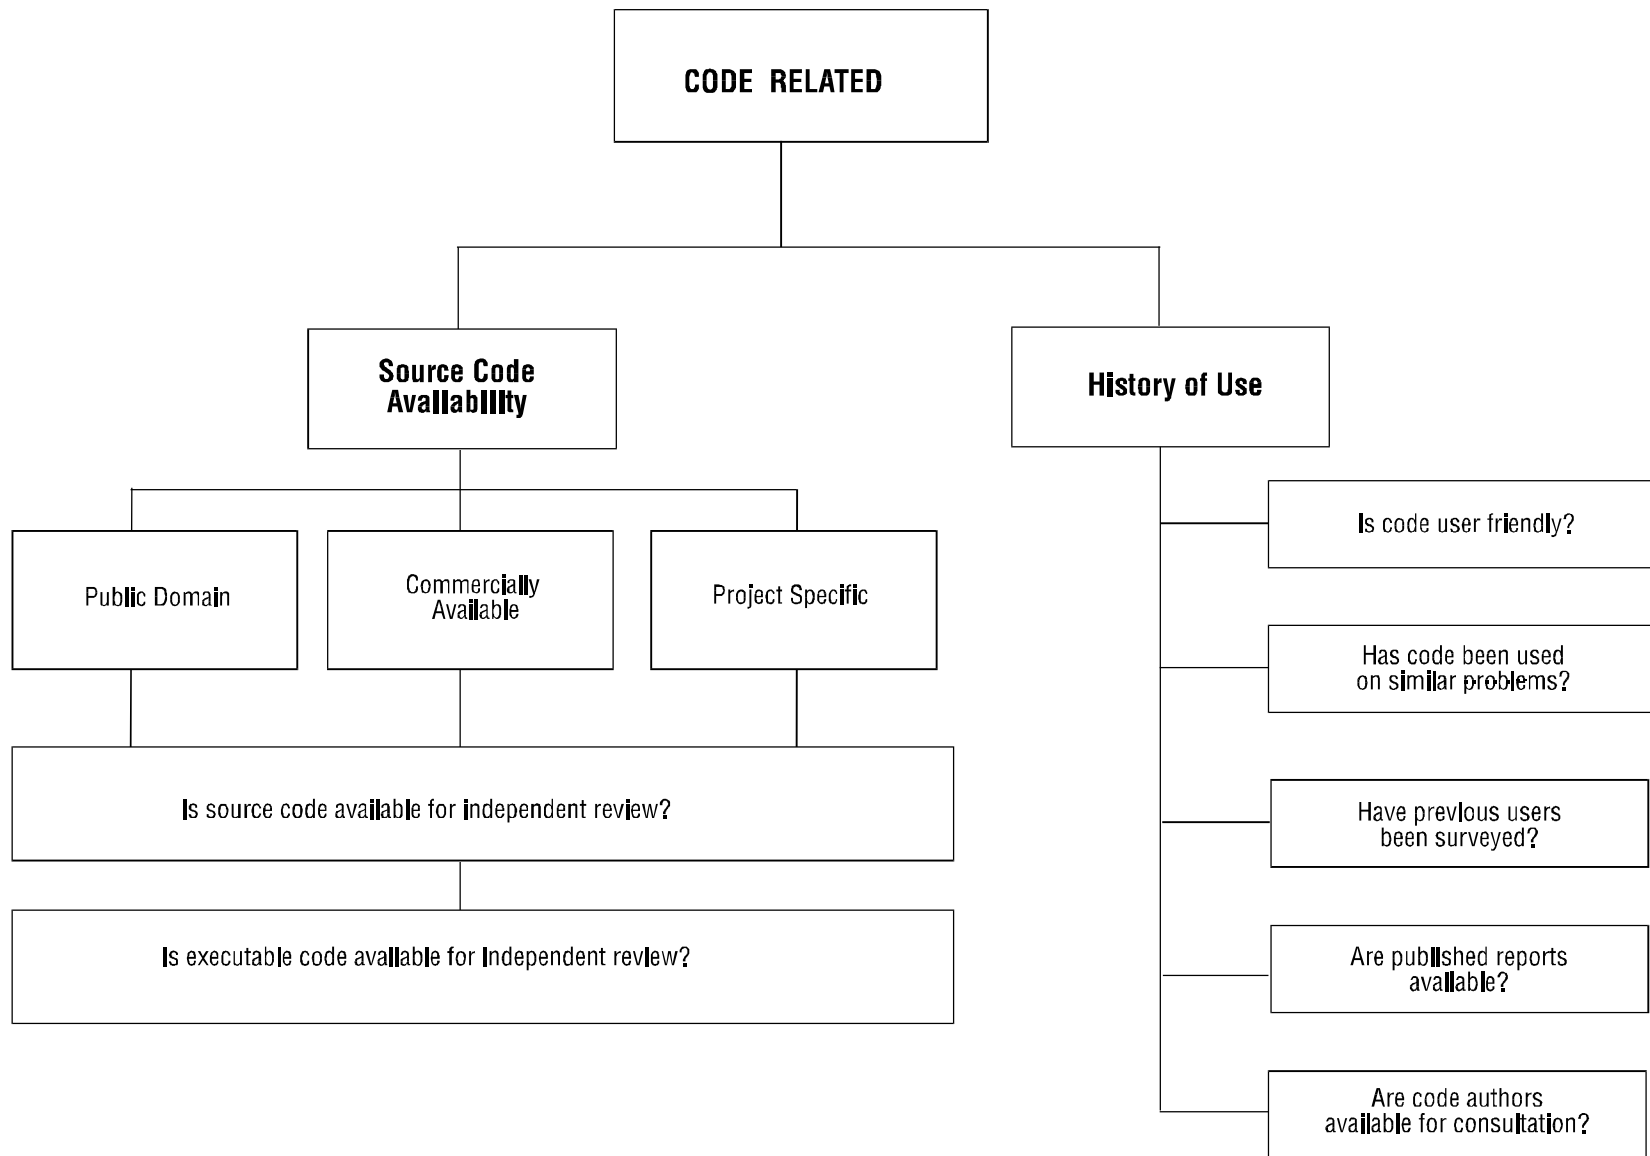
CODE RELATED

Source Code Availability

History of Use

Public Domain

Commercially Available

Project Specific

Is source code available for independent review?

Is executable code available for independent review?

Is code user friendly?

Has code been used on similar problems?

Have previous users been surveyed?

Are published reports available?

Are code authors available for consultation?